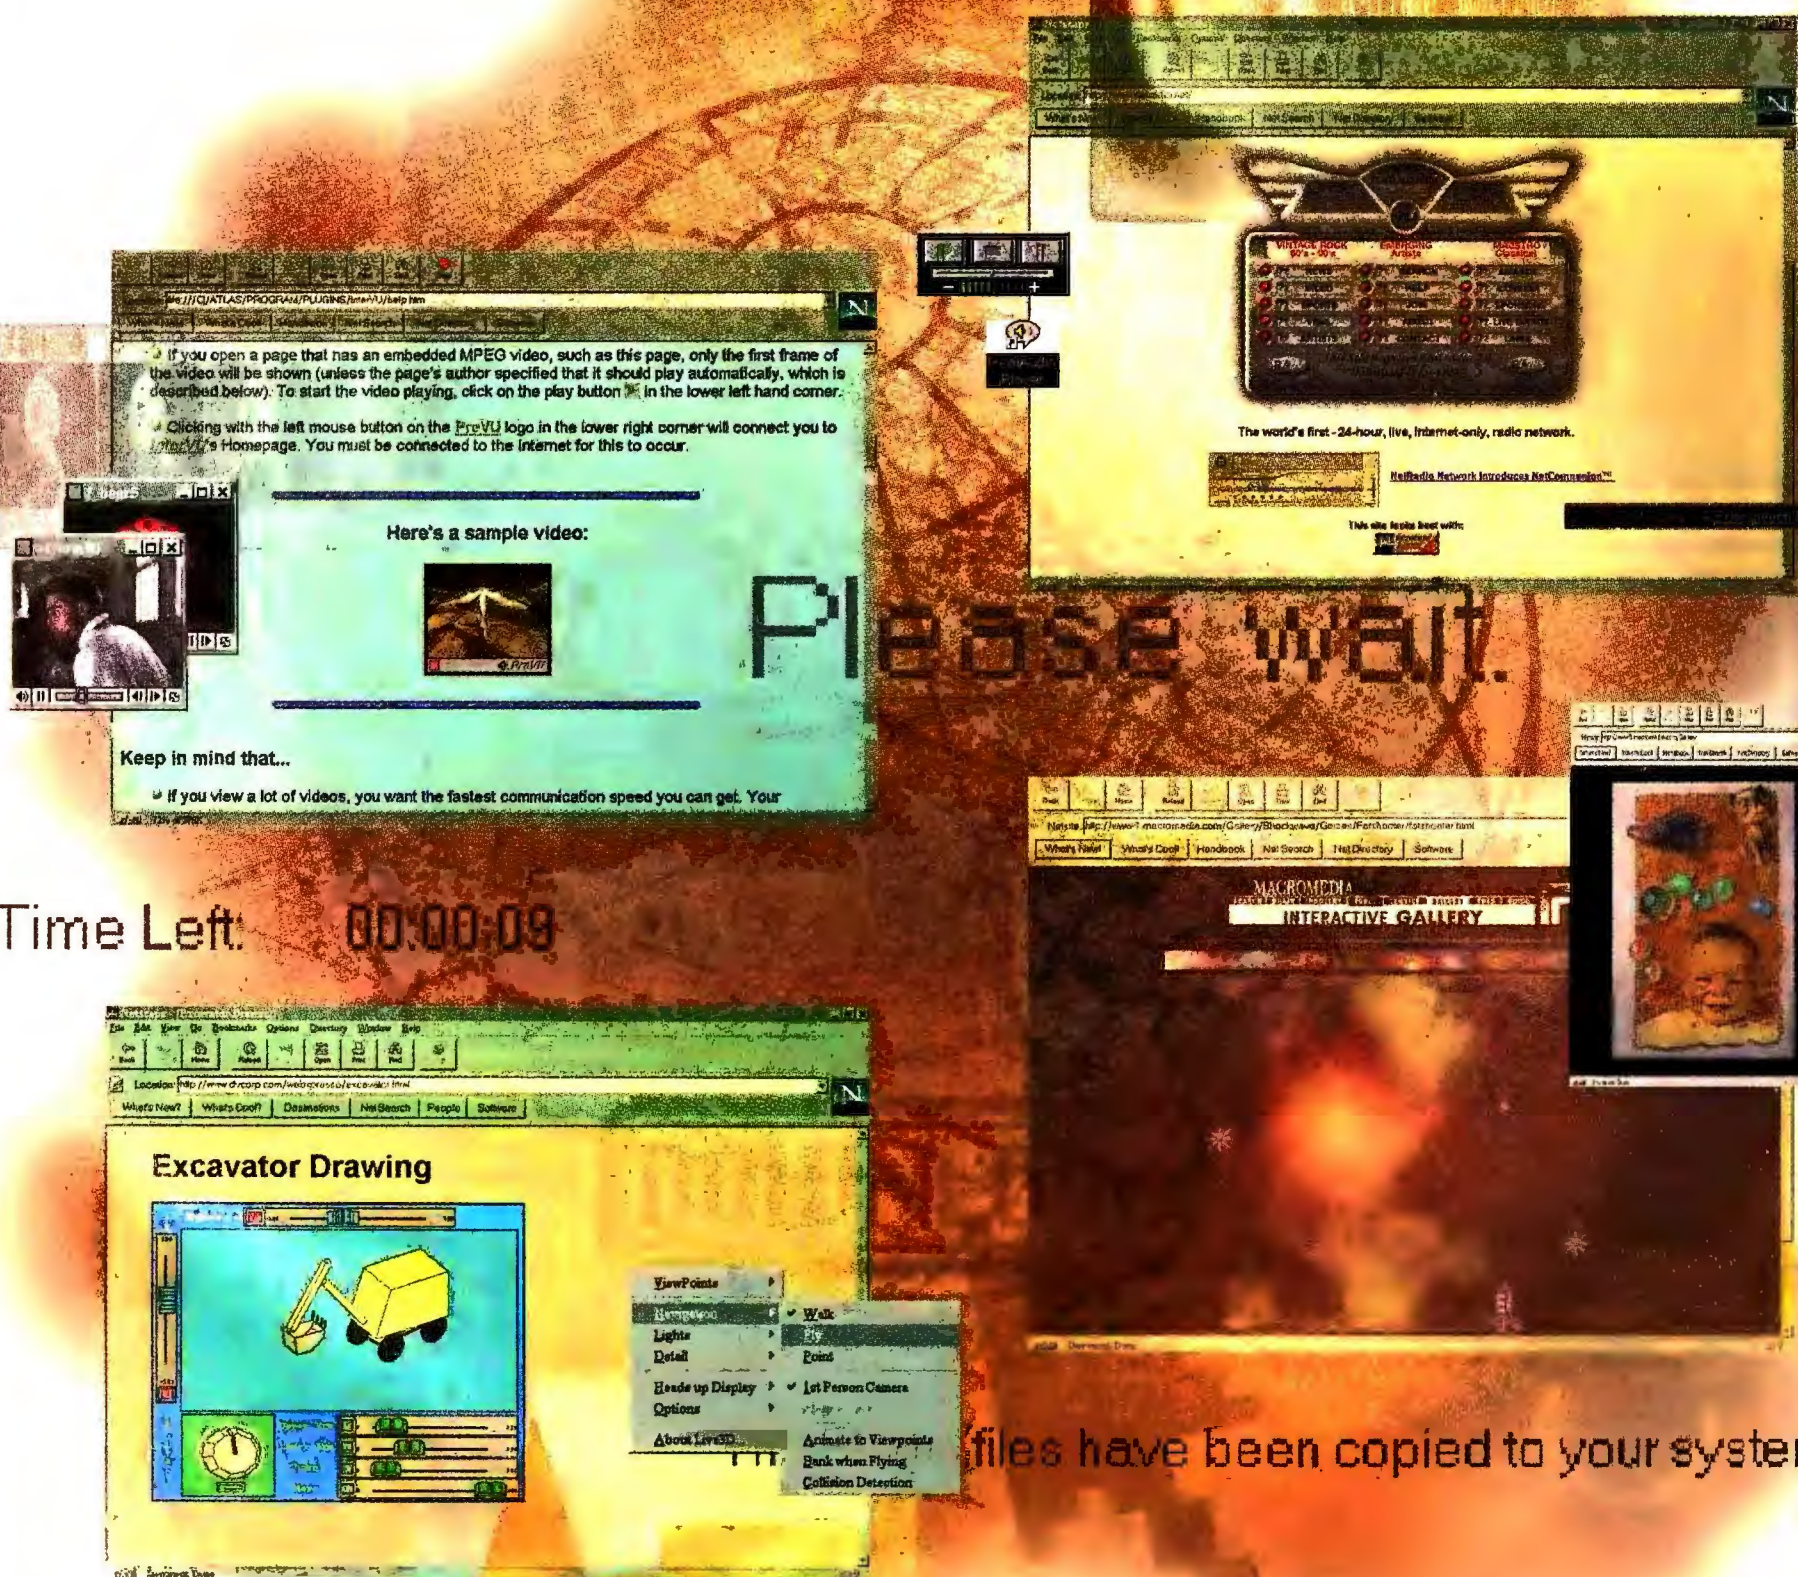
file:///C|/ATLAS/PROGRAM/PLUGINS/InterVU/help.htm

If you open a page that has an embedded MPEG video, such as this page, only the first frame of the video will be shown (unless the page's author specified that it should play automatically, which is described below). To start the video playing, click on the play button in the lower left hand corner.

Clicking with the left mouse button on the PreVU logo in the lower right corner will connect you to InterVU's Homepage. You must be connected to the Internet for this to occur.

Here's a sample video:

Keep in mind that...

If you view a lot of videos, you want the fastest communication speed you can get. Your

The world's first - 24-hour, live, Internet-only, radio network.

NetRadio Network Introduces NetConnection™

This site looks best with:

Please wait.

Time Left: 00:00:09

What's New? What's Cool? Handbook Net Search Net Directory Software

MACROMEDIA

INTERACTIVE GALLERY

File Edit View Go Bookmarks Options Directory Window Help

What's New? What's Cool? Destinations Net Search People Software

Excavator Drawing

ViewPoints
Navigation
Lights
Detail
Heads up Display
Options
About Live3D...

Walk
Fly
Point
1st Person Camera
Animate to Viewpoints
Bank when Flying
Collision Detection

files have been copied to your syste